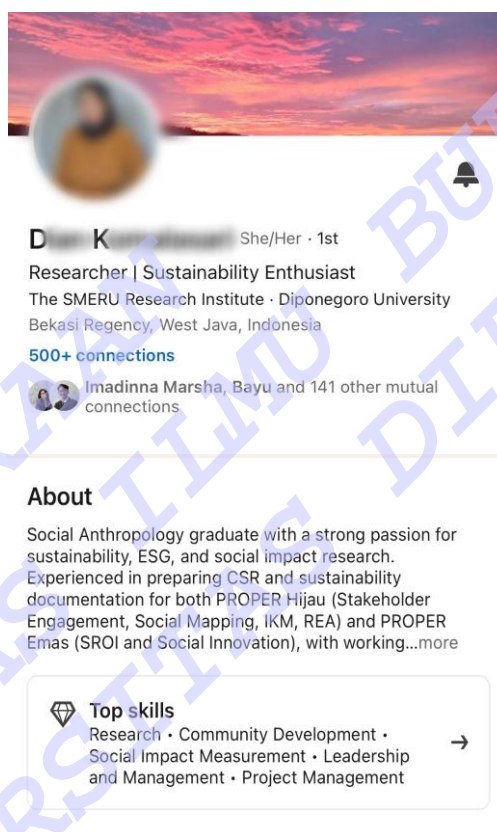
D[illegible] K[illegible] She/Her · 1st

Researcher | Sustainability Enthusiast

The SMERU Research Institute · Diponegoro University

Bekasi Regency, West Java, Indonesia

500+ connections

Imadinna Marsha, Bayu and 141 other mutual connections

About

Social Anthropology graduate with a strong passion for sustainability, ESG, and social impact research. Experienced in preparing CSR and sustainability documentation for both PROPER Hijau (Stakeholder Engagement, Social Mapping, IKM, REA) and PROPER Emas (SROI and Social Innovation), with working...more

Top skills

Research · Community Development · Social Impact Measurement · Leadership and Management · Project Management

BU
AAN
ILMU
DI
RSITAS
RSITAS